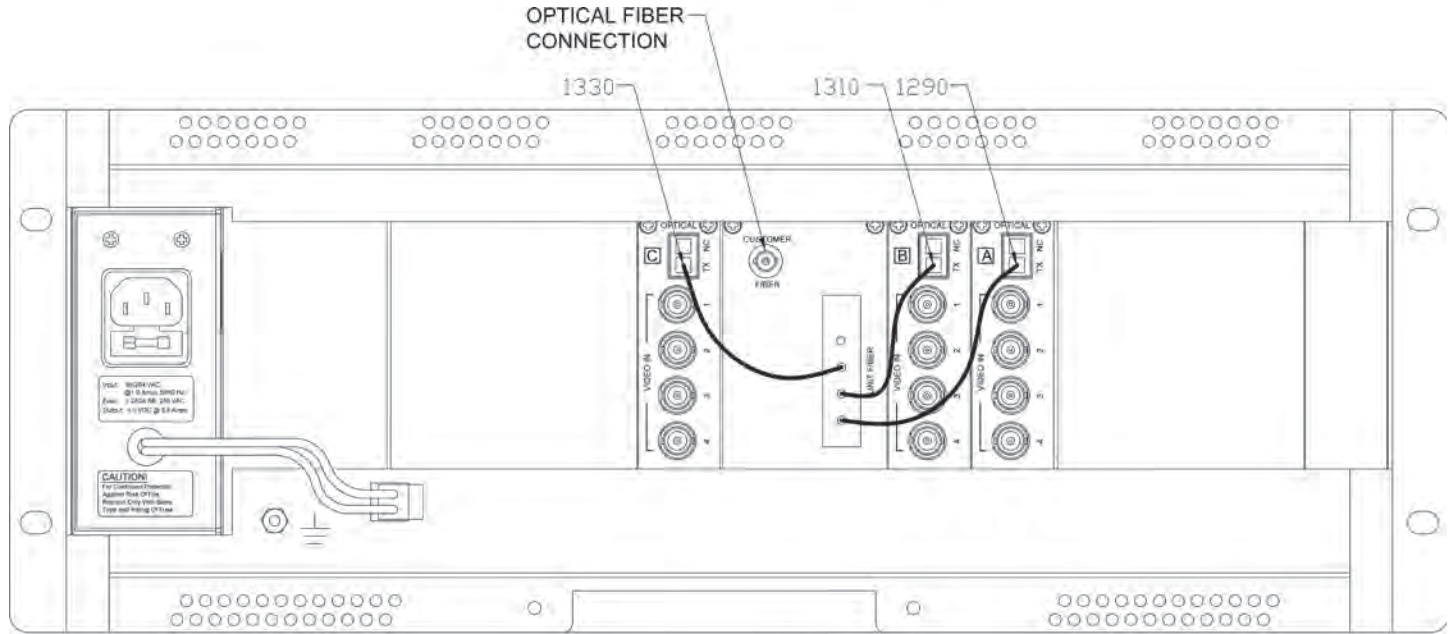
OPTICAL FIBER CONNECTION

1330

1310

1290

OPTICAL

C

TX

NC

CUSTOMER

FIBER

OPTICAL

B

TX

NC

OPTICAL

A

TX

NC

VIDEO IN

1

2

3

4

UNIT FIBER

VIDEO IN

1

2

3

4

VIDEO IN

1

2

3

4

Input: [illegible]
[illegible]
Fuse: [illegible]
Output: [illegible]

CAUTION!
For Continued Protection
Against Risk Of Fire,
Replace Only With Same
Type and Rating Of Fuse